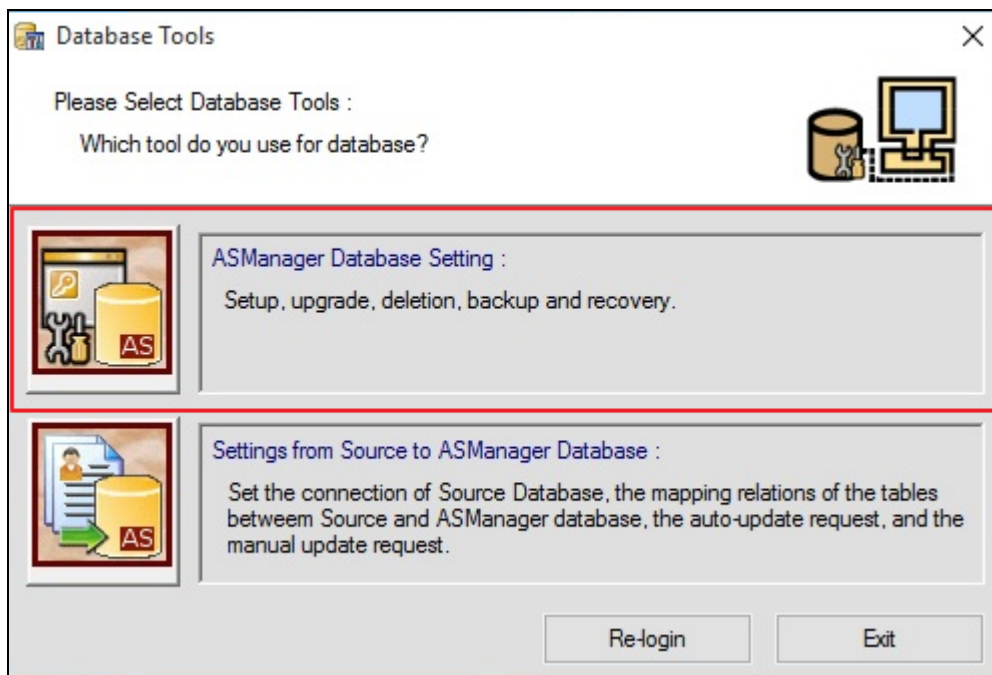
Database Tools

×

Please Select Database Tools :

Which tool do you use for database?

AS

ASManager Database Setting :

Setup, upgrade, deletion, backup and recovery.

AS

Settings from Source to ASManager Database :

Set the connection of Source Database, the mapping relations of the tables betweem Source and ASManager database, the auto-update request, and the manual update request.

Re-login

Exit